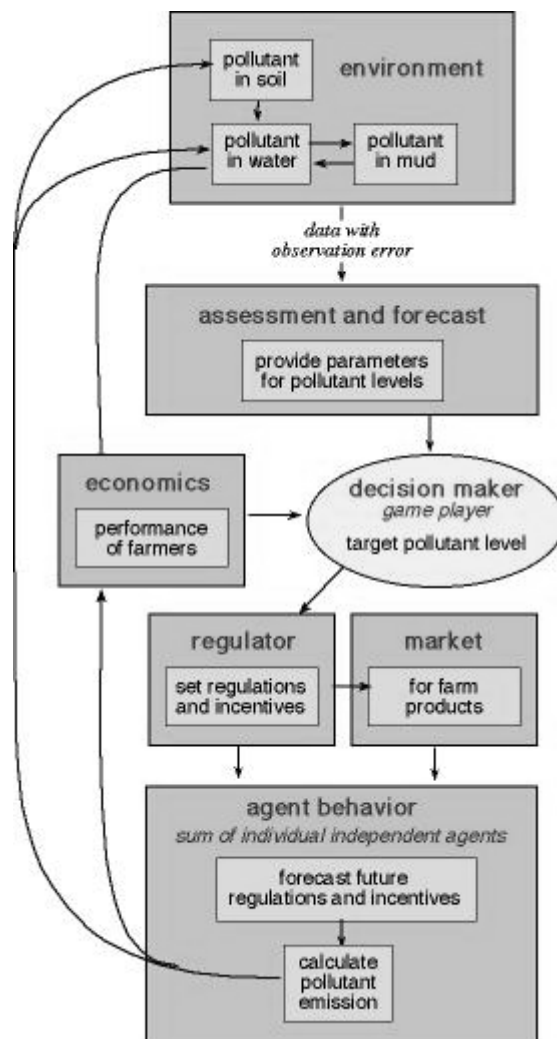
pollutant in soil

environment

pollutant in water

pollutant in mud

data with observation error

assessment and forecast

provide parameters for pollutant levels

economics

performance of farmers

decision maker
game player
target pollutant level

regulator

set regulations and incentives

market

for farm products

agent behavior
sum of individual independent agents

forecast future regulations and incentives

calculate pollutant emission